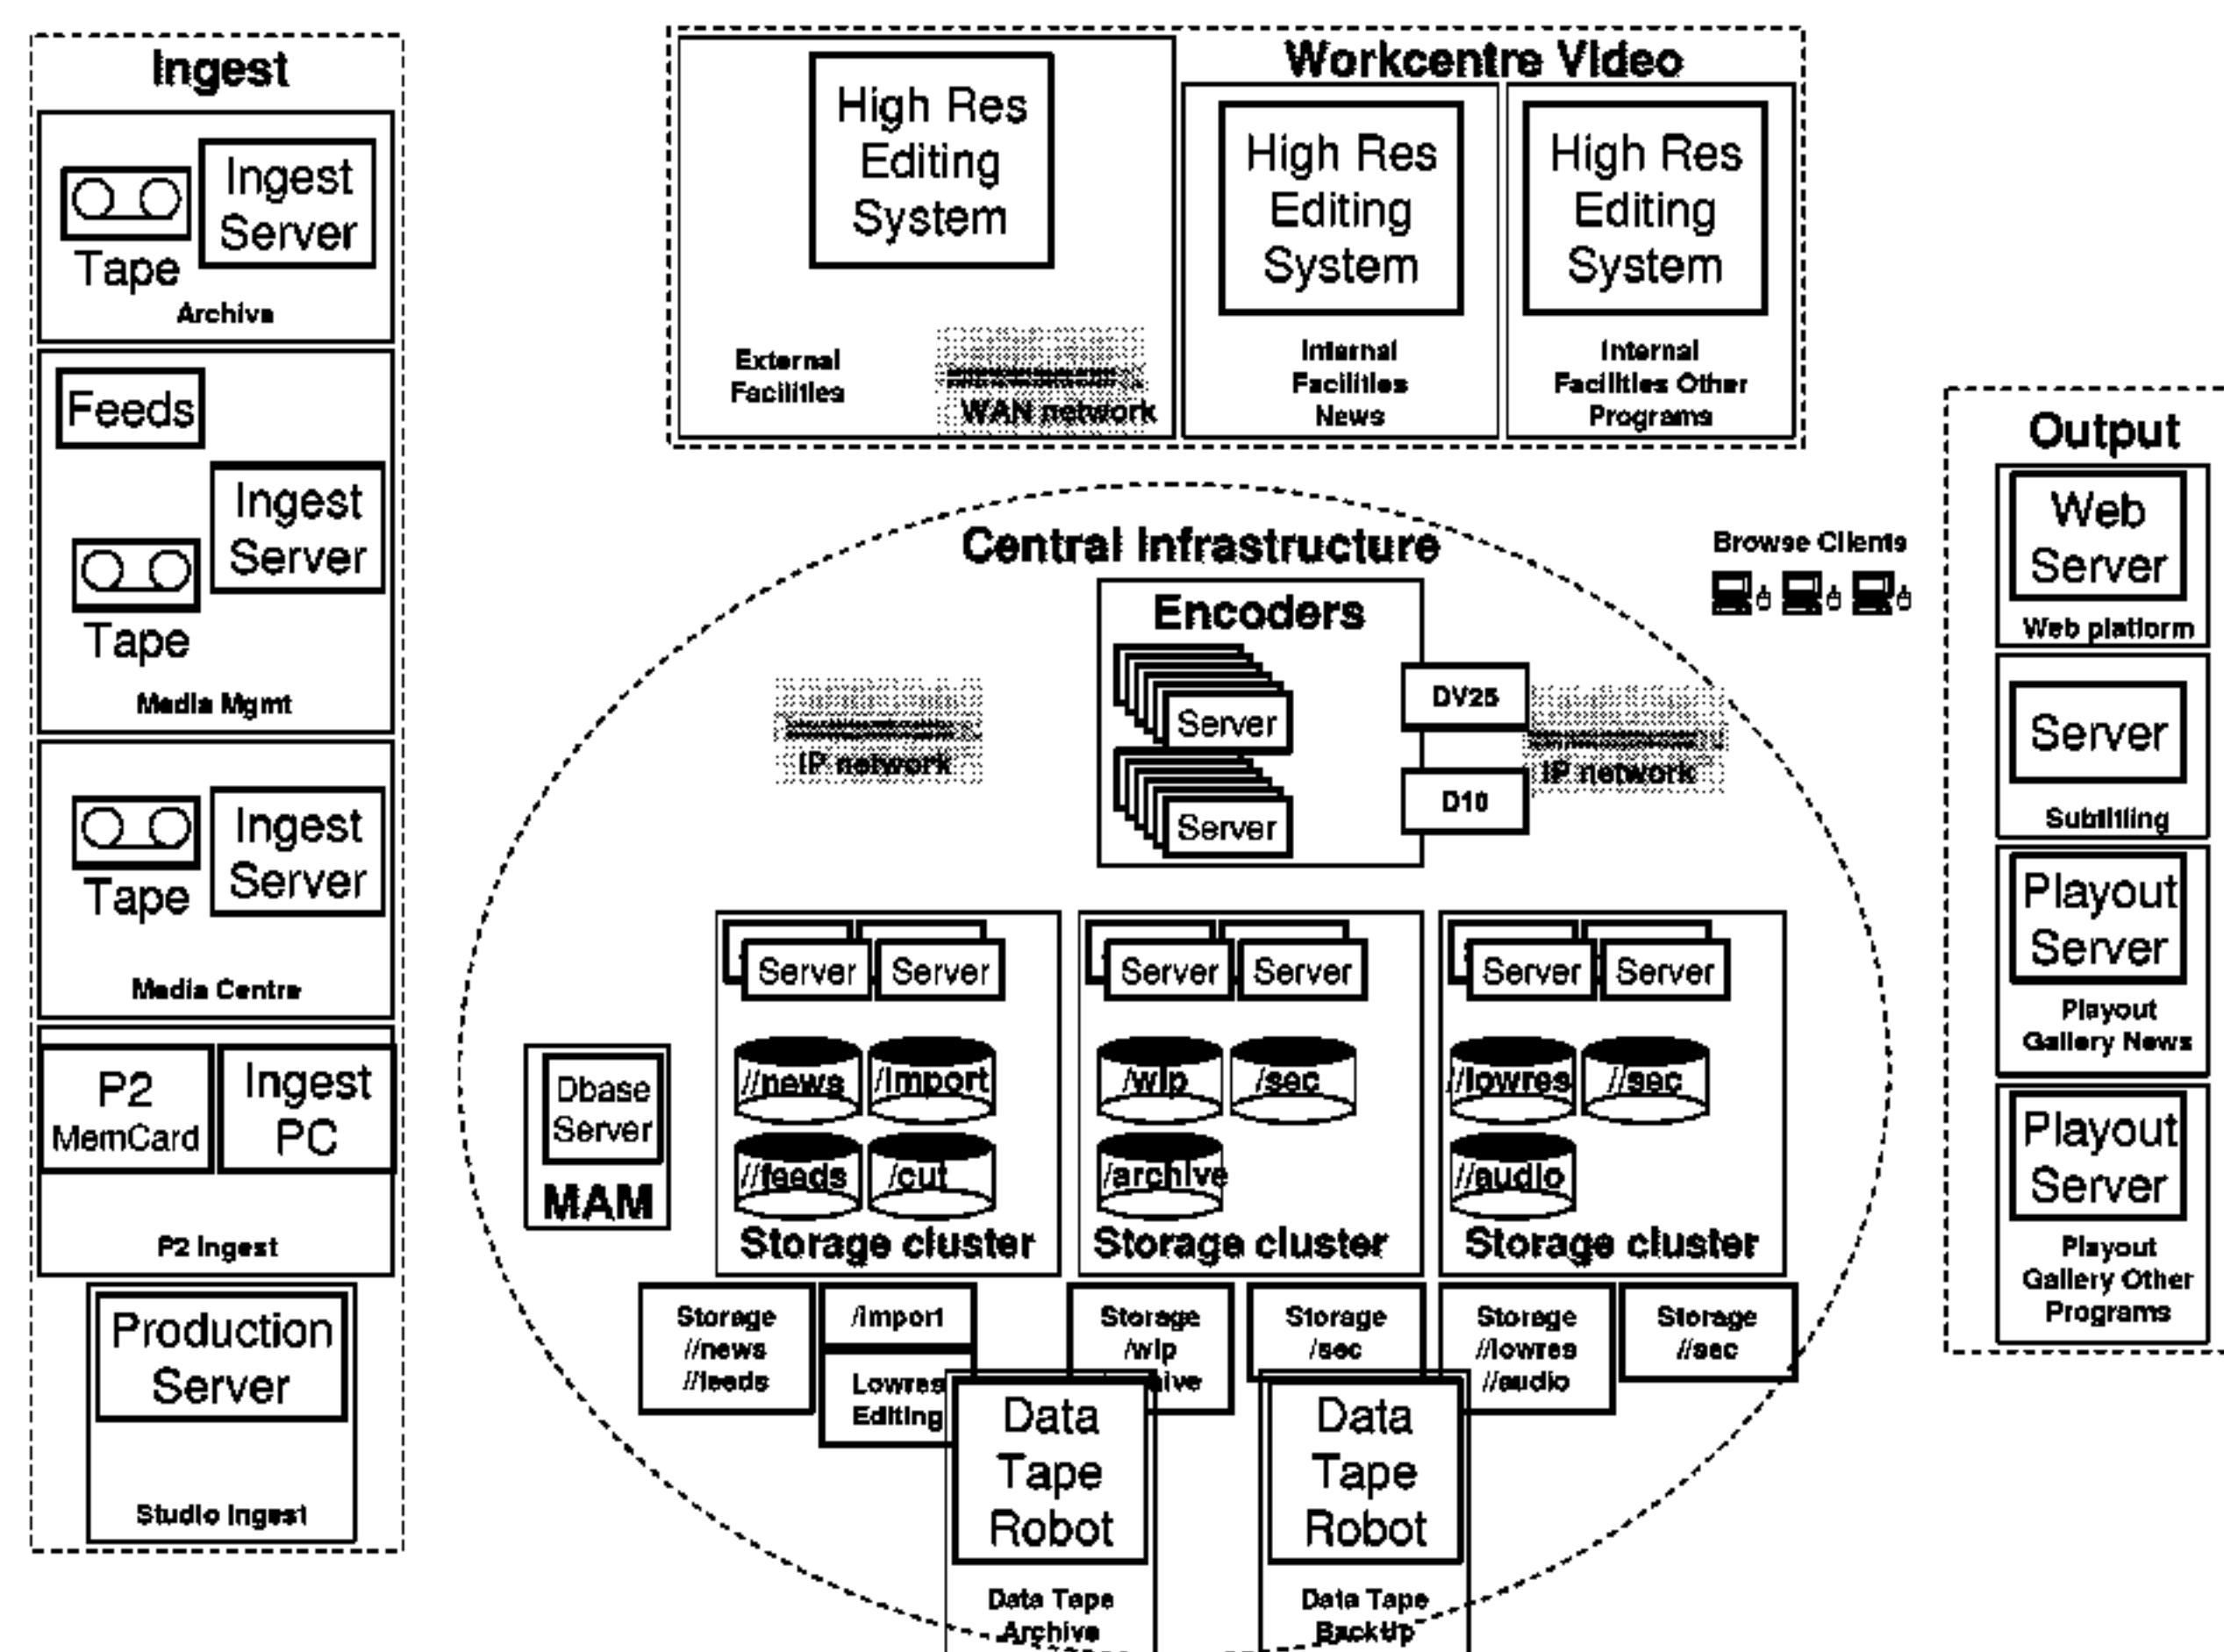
Ingest

Tape
Ingest Server
Archive

Feeds
Ingest Server
Tape
Media Mgmt

Tape
Ingest Server
Media Centre

P2 MemCard
Ingest PC
P2 Ingest

Production Server
Studio Ingest

Workcentre Video

High Res Editing System
External Facilities
WAN network

High Res Editing System
Internal Facilities News

High Res Editing System
Internal Facilities Other Programs

Central Infrastructure

Encoders
Server
Server
DV25
D10

IP network
IP network

Browse Clients

Dbase Server
MAM

Server Server
//news /import
//feeds /cut
Storage cluster

Server Server
/wip /sec
/archive
Storage cluster

Server Server
//lowres //sec
//audio
Storage cluster

Storage //news //feeds
/import
Lowres Editing
Storage /wip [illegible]ive
Storage /sec
Storage //lowres //audio
Storage //sec

Data Tape Robot
Data Tape Archive

Data Tape Robot
Data Tape BackUp

Output

Web Server
Web platform

Server
Subtitling

Playout Server
Playout Gallery News

Playout Server
Playout Gallery Other Programs